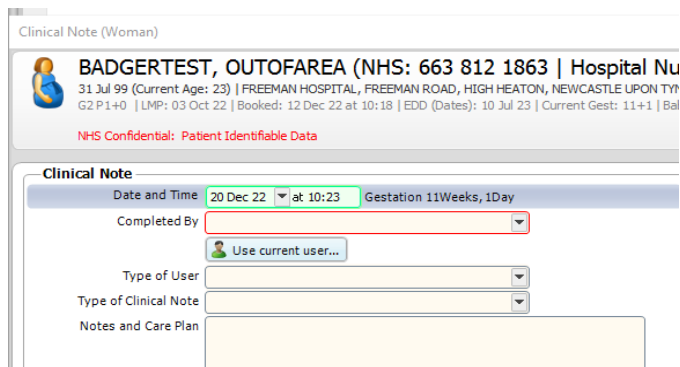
Clinical Note (Woman)

BADGERTEST, OUTOFAREA (NHS: 663 812 1863 | Hospital Nu
31 Jul 99 (Current Age: 23) | FREEMAN HOSPITAL, FREEMAN ROAD, HIGH HEATON, NEWCASTLE UPON TYN
G2 P1+0 | LMP: 03 Oct 22 | Booked: 12 Dec 22 at 10:18 | EDD (Dates): 10 Jul 23 | Current Gest: 11+1 | Ba

NHS Confidential: Patient Identifiable Data

Clinical Note

Date and Time 20 Dec 22 at 10:23 Gestation 11Weeks, 1Day

Completed By

Use current user...

Type of User

Type of Clinical Note

Notes and Care Plan